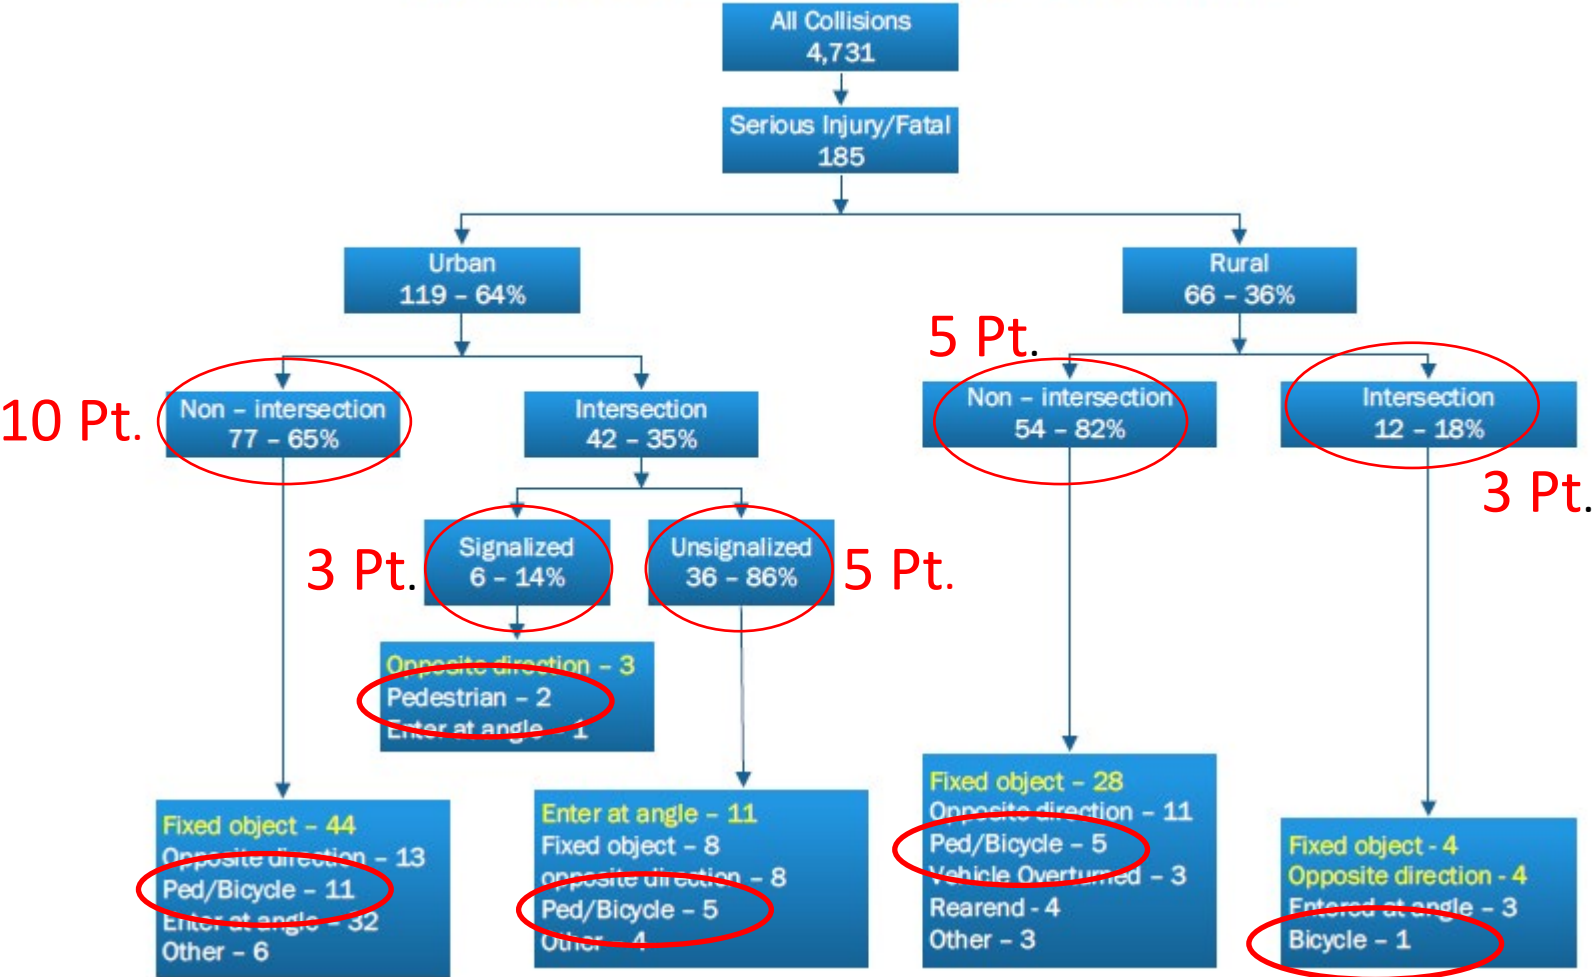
All Collisions
4,731

Serious Injury/Fatal
185

Urban
119 – 64%

Rural
66 – 36%

10 Pt.

Non – intersection
77 – 65%

Intersection
42 – 35%

5 Pt.

Non – intersection
54 – 82%

Intersection
12 – 18%

3 Pt.

3 Pt.

Signalized
6 – 14%

Unsignalized
36 – 86%

5 Pt.

Opposite direction – 3
Pedestrian – 2
Enter at angle – 1

Fixed object – 44
Opposite direction – 13
Ped/Bicycle – 11
Enter at angle – 32
Other – 6

Enter at angle – 11
Fixed object – 8
opposite direction – 8
Ped/Bicycle – 5
Other – 4

Fixed object – 28
Opposite direction – 11
Ped/Bicycle – 5
Vehicle Overturned – 3
Rearend - 4
Other – 3

Fixed object - 4
Opposite direction - 4
Entered at angle – 3
Bicycle – 1